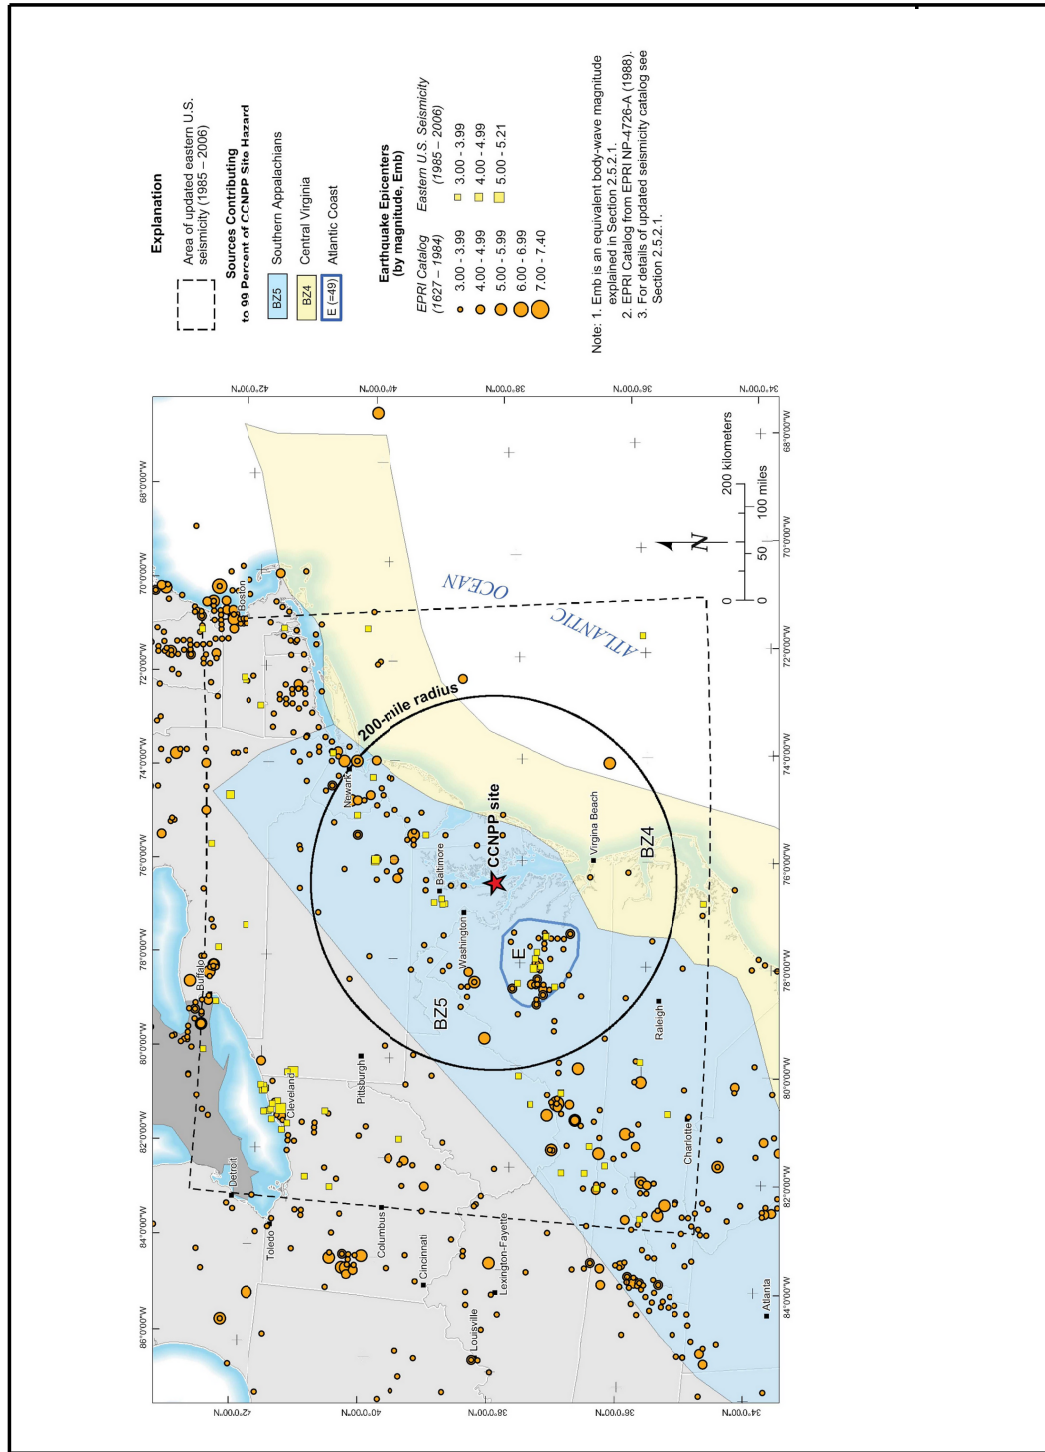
Explanation

Area of updated eastern U.S. seismicity (1985 – 2006)

Sources Contributing to 99 Percent of CCNPP Site Hazard

BZ5 Southern Appalachians

BZ4 Central Virginia

E (=49) Atlantic Coast

Earthquake Epicenters (by magnitude, Emb)

| EPRI Catalog (1627 – 1984) | Eastern U.S. Seismicity (1985 – 2006) |
|---|---|
| 3.00 - 3.99 | 3.00 - 3.99 |
| 4.00 - 4.99 | 4.00 - 4.99 |
| 5.00 - 5.99 | 5.00 - 5.21 |
| 6.00 - 6.99 | |
| 7.00 - 7.40 | |

Note: 1. Emb is an equivalent body-wave magnitude explained in Section 2.5.2.1.
2. EPRI Catalog from EPRI NP-4726-A (1988).
3. For details of updated seismicity catalog see Section 2.5.2.1.

86°0'0"W 84°0'0"W 82°0'0"W 80°0'0"W 78°0'0"W 76°0'0"W 74°0'0"W 72°0'0"W 70°0'0"W 68°0'0"W

42°0'0"N 40°0'0"N 38°0'0"N 36°0'0"N 34°0'0"N

Boston
Buffalo
Detroit
Toledo
Cleveland
Pittsburgh
Columbus
Cincinnati
Louisville
Lexington-Fayette
Newark
Baltimore
Washington
Raleigh
Charlotte
Atlanta
Virginia Beach

200-mile radius

CCNPP site

BZ5

BZ4

E

ATLANTIC OCEAN

N

0 50 100 miles
0 200 kilometers